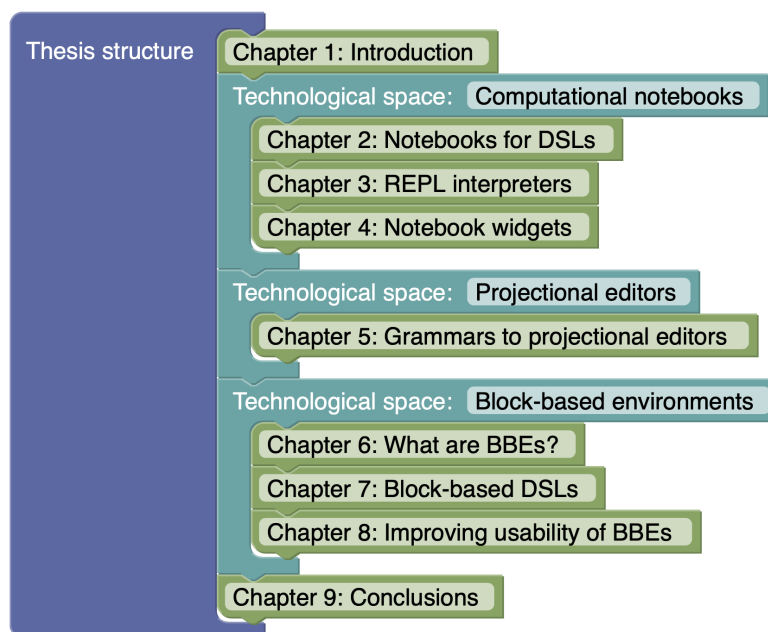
Thesis structure

Chapter 1: Introduction

Technological space: Computational notebooks

Chapter 2: Notebooks for DSLs

Chapter 3: REPL interpreters

Chapter 4: Notebook widgets

Technological space: Projectional editors

Chapter 5: Grammars to projectional editors

Technological space: Block-based environments

Chapter 6: What are BBEs?

Chapter 7: Block-based DSLs

Chapter 8: Improving usability of BBEs

Chapter 9: Conclusions